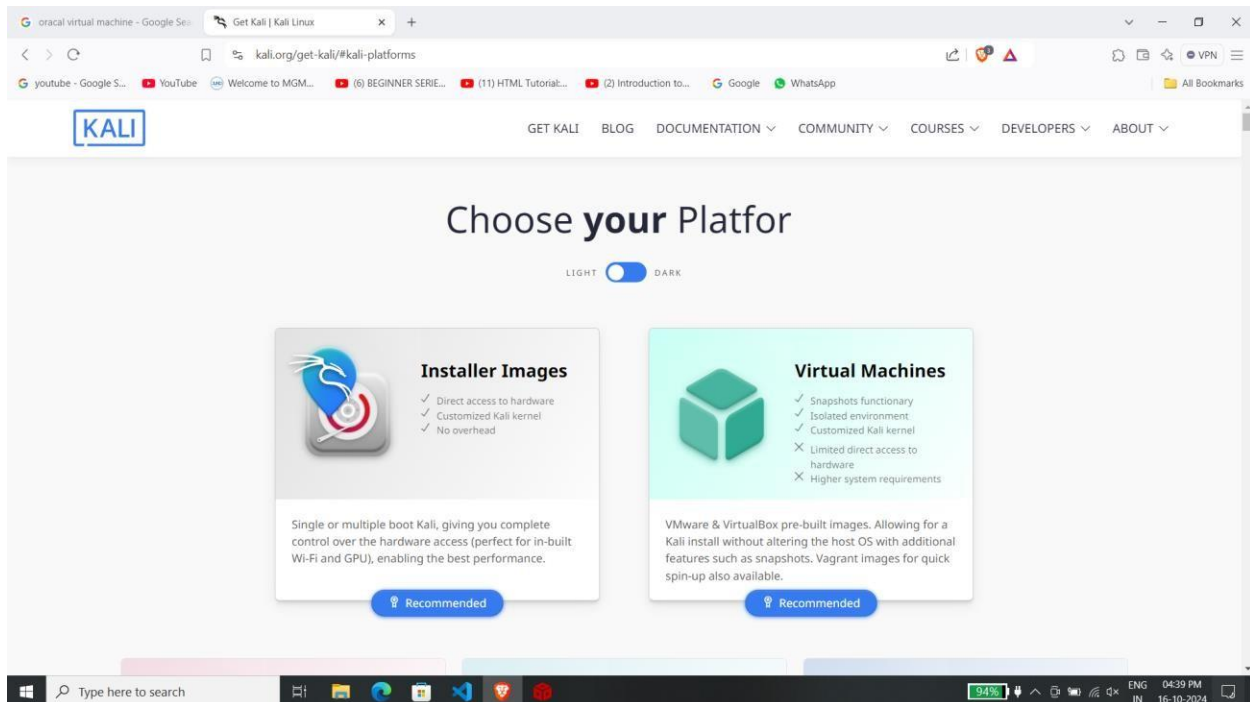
oracal virtual machine - Google Sea
Get Kali | Kali Linux
kali.org/get-kali/#kali-platforms
VPN
youtube - Google S... YouTube Welcome to MGM... (6) BEGINNER SERIE... (11) HTML Tutorial:... (2) Introduction to... Google WhatsApp
All Bookmarks

KALI
GET KALI BLOG DOCUMENTATION COMMUNITY COURSES DEVELOPERS ABOUT

Choose **your** Platfor

LIGHT DARK

**Installer Images**
✓ Direct access to hardware
✓ Customized Kali kernel
✓ No overhead

Single or multiple boot Kali, giving you complete control over the hardware access (perfect for in-built Wi-Fi and GPU), enabling the best performance.

Recommended

**Virtual Machines**
✓ Snapshots functionary
✓ Isolated environment
✓ Customized Kali kernel
✕ Limited direct access to hardware
✕ Higher system requirements

VMware & VirtualBox pre-built images. Allowing for a Kali install without altering the host OS with additional features such as snapshots. Vagrant images for quick spin-up also available.

Recommended

Type here to search
94%
ENG IN
04:39 PM
16-10-2024